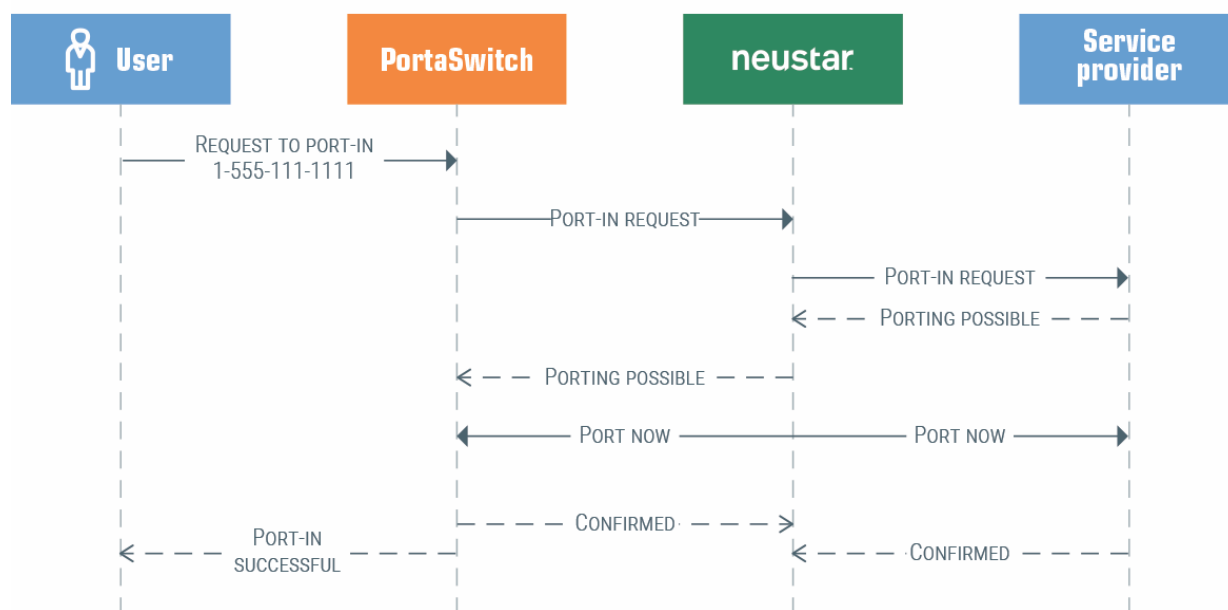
User

PortaSwitch

neustar

Service provider

Request to port-in 1-555-111-1111

Port-in request

Port-in request

Porting possible

Porting possible

Port now

Port now

Confirmed

Port-in successful

Confirmed